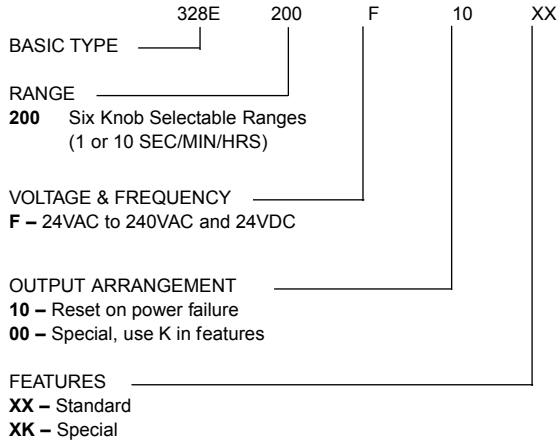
328E 200 F 10 XX

BASIC TYPE

RANGE
**200** Six Knob Selectable Ranges (1 or 10 SEC/MIN/HRS)

VOLTAGE & FREQUENCY
**F –** 24VAC to 240VAC and 24VDC

OUTPUT ARRANGEMENT
**10 –** Reset on power failure
**00 –** Special, use K in features

FEATURES
**XX –** Standard
**XK –** Special